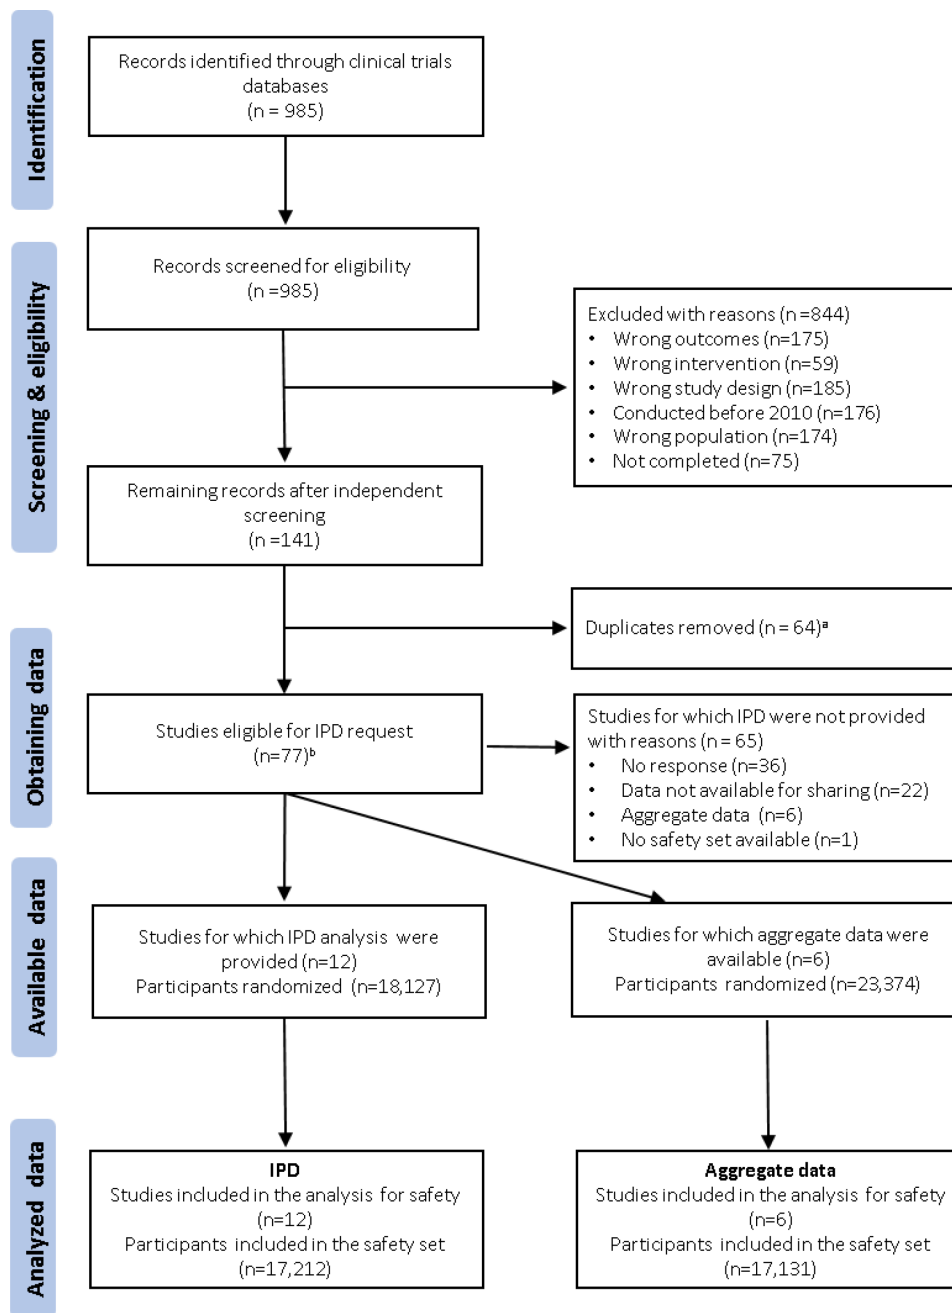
Identification

Records identified through clinical trials databases (n = 985)

Screening & eligibility

Records screened for eligibility (n =985)

Excluded with reasons (n=844)
• Wrong outcomes (n=175)
• Wrong intervention (n=59)
• Wrong study design (n=185)
• Conducted before 2010 (n=176)
• Wrong population (n=174)
• Not completed (n=75)

Remaining records after independent screening (n =141)

Obtaining data

Duplicates removed (n = 64)$^a$

Studies eligible for IPD request (n=77)$^b$

Studies for which IPD were not provided with reasons (n = 65)
• No response (n=36)
• Data not available for sharing (n=22)
• Aggregate data (n=6)
• No safety set available (n=1)

Available data

Studies for which IPD analysis were provided (n=12)
Participants randomized (n=18,127)

Studies for which aggregate data were available (n=6)
Participants randomized (n=23,374)

Analyzed data

IPD
Studies included in the analysis for safety (n=12)
Participants included in the safety set (n=17,212)

Aggregate data
Studies included in the analysis for safety (n=6)
Participants included in the safety set (n=17,131)